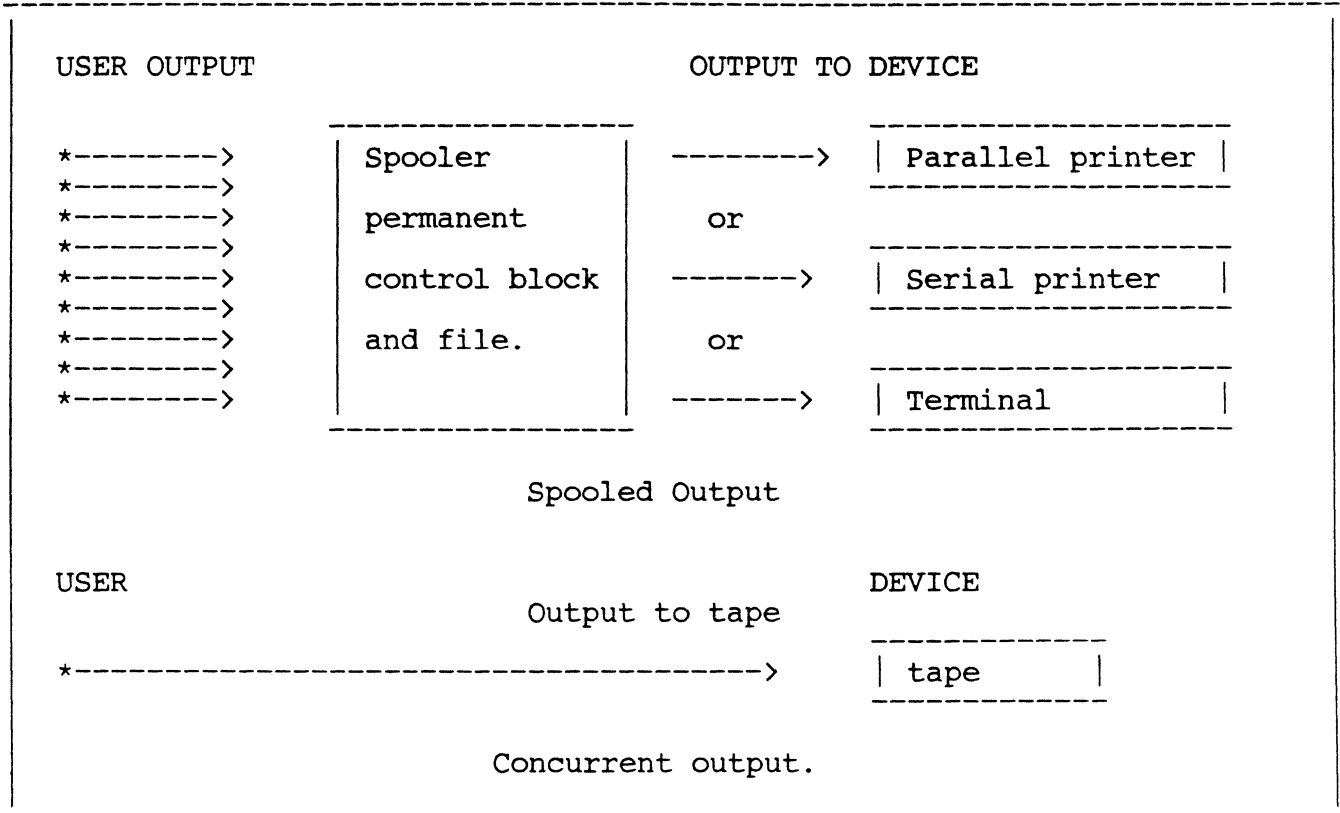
USER OUTPUT

OUTPUT TO DEVICE

*-------->
*-------->
*-------->
*-------->
*-------->
*-------->
*-------->
*-------->
*-------->

Spooler permanent control block and file.

-------> Parallel printer

or

-------> Serial printer

or

-------> Terminal

Spooled Output

USER

DEVICE

Output to tape

*-------------------------------------> tape

Concurrent output.